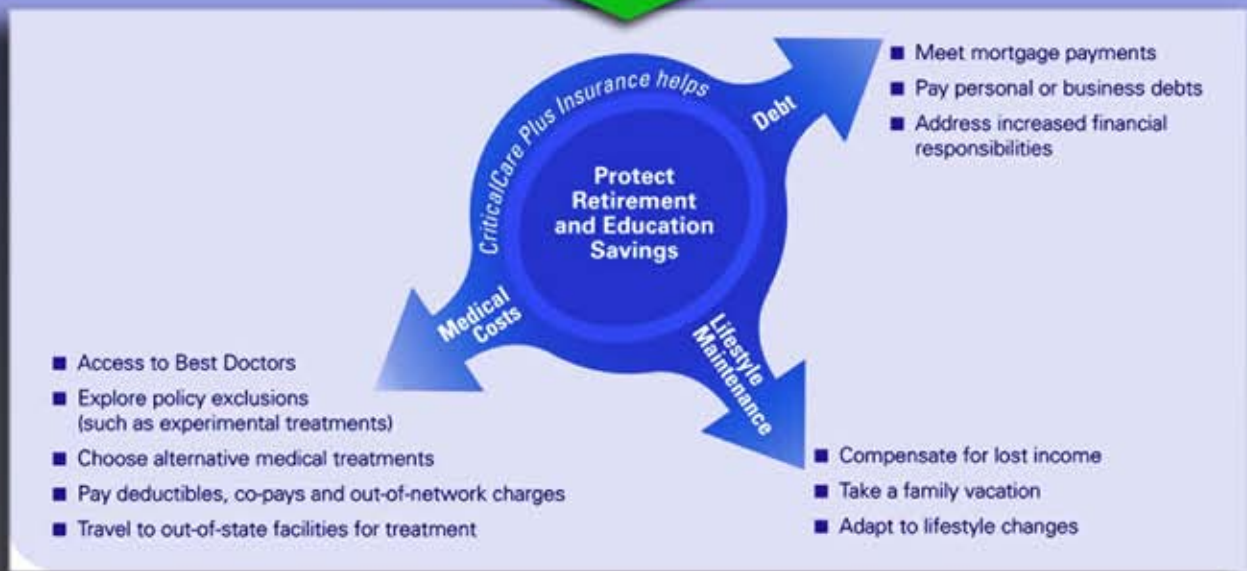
CriticalCare Plus Insurance helps

Protect Retirement and Education Savings

Debt

■ Meet mortgage payments
■ Pay personal or business debts
■ Address increased financial responsibilities

Medical Costs

■ Access to Best Doctors
■ Explore policy exclusions (such as experimental treatments)
■ Choose alternative medical treatments
■ Pay deductibles, co-pays and out-of-network charges
■ Travel to out-of-state facilities for treatment

Lifestyle Maintenance

■ Compensate for lost income
■ Take a family vacation
■ Adapt to lifestyle changes